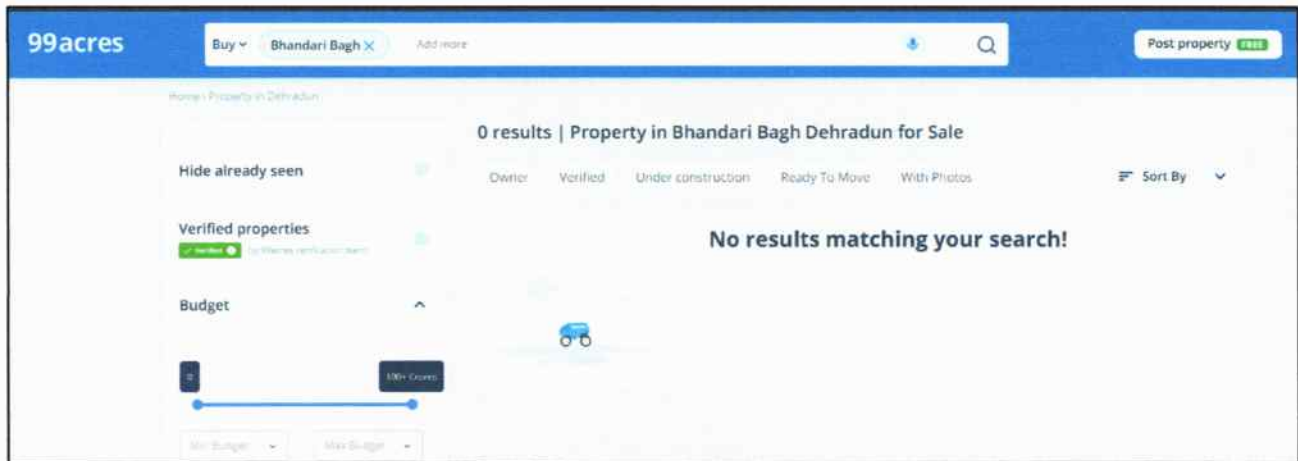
99acres

Buy Bhandari Bagh × Add more

Post property FREE

Home | Property in Dehradun

0 results | Property in Bhandari Bagh Dehradun for Sale

Hide already seen

Owner Verified Under construction Ready To Move With Photos

Sort By

Verified properties

Verified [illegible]

No results matching your search!

Budget

0

100+ Crores

Min Budget

Max Budget